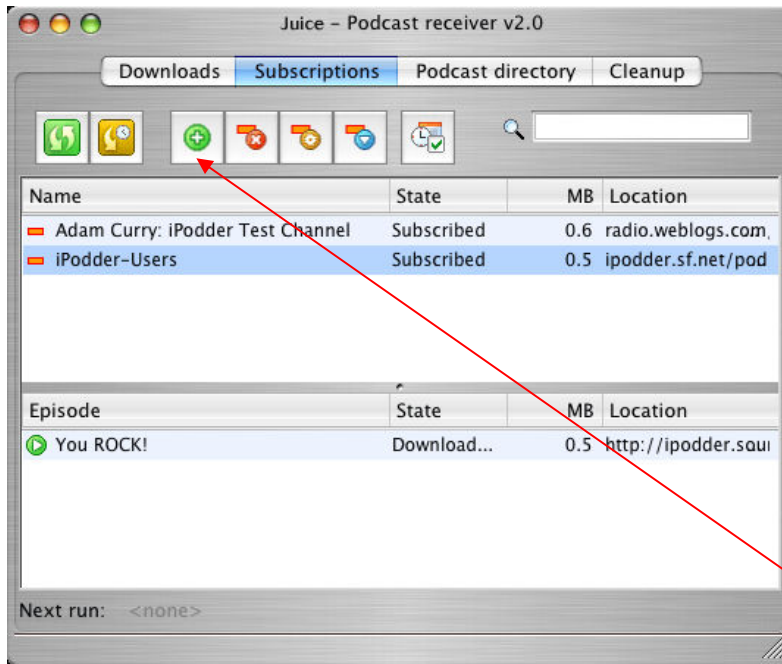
Juice - Podcast receiver v2.0

Downloads | Subscriptions | Podcast directory | Cleanup

| Name | State | MB | Location |
|---|---|---|---|
| Adam Curry: iPodder Test Channel | Subscribed | 0.6 | radio.weblogs.com |
| iPodder-Users | Subscribed | 0.5 | ipodder.sf.net/pod |

| Episode | State | MB | Location |
|---|---|---|---|
| You ROCK! | Download... | 0.5 | http://ipodder.sou |

Next run: <none>